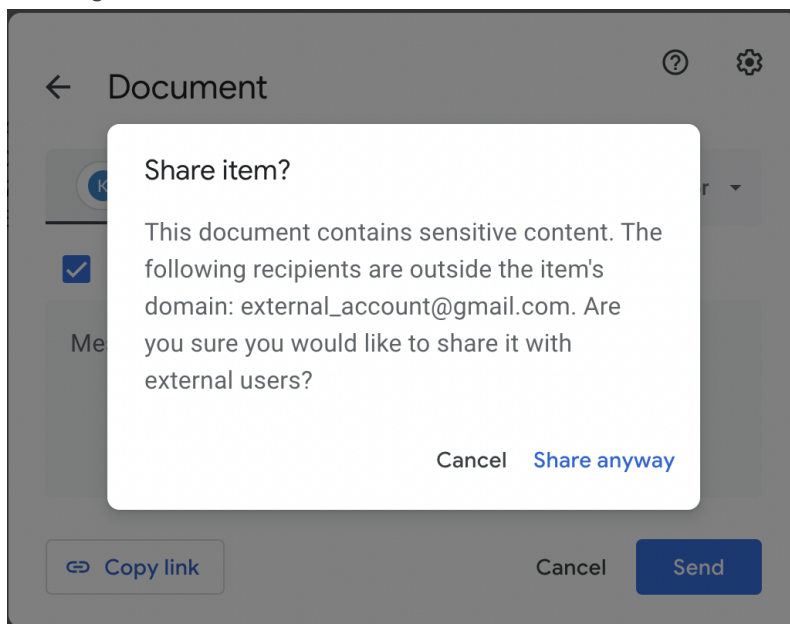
← Document

K

r

Me

Share item?

This document contains sensitive content. The following recipients are outside the item's domain: external_account@gmail.com. Are you sure you would like to share it with external users?

Cancel Share anyway

Copy link

Cancel Send